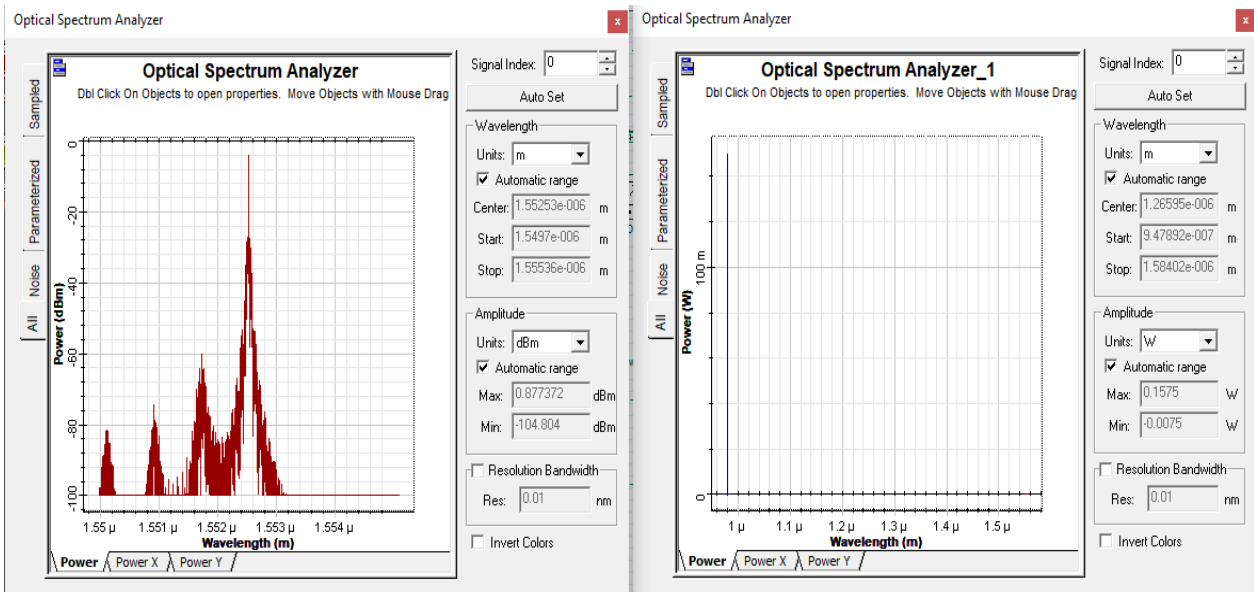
Optical Spectrum Analyzer
x
Sampled
Parameterized
Noise
All
Optical Spectrum Analyzer
Dbl Click On Objects to open properties. Move Objects with Mouse Drag
0
-20
-40
-60
-80
-100
Power (dBm)
1.55 μ
1.551 μ
1.552 μ
1.553 μ
1.554 μ
Wavelength (m)
Power
Power X
Power Y
Signal Index: 0
Auto Set
Wavelength
Units: m
Automatic range
Center: 1.55253e-006 m
Start: 1.5497e-006 m
Stop: 1.55536e-006 m
Amplitude
Units: dBm
Automatic range
Max: 0.877372 dBm
Min: -104.804 dBm
Resolution Bandwidth
Res: 0.01 nm
Invert Colors

Optical Spectrum Analyzer
x
Sampled
Parameterized
Noise
All
Optical Spectrum Analyzer_1
Dbl Click On Objects to open properties. Move Objects with Mouse Drag
100 m
0
Power (W)
1 μ
1.1 μ
1.2 μ
1.3 μ
1.4 μ
1.5 μ
Wavelength (m)
Power
Power X
Power Y
Signal Index: 0
Auto Set
Wavelength
Units: m
Automatic range
Center: 1.26595e-006 m
Start: 9.47892e-007 m
Stop: 1.58402e-006 m
Amplitude
Units: W
Automatic range
Max: 0.1575 W
Min: -0.0075 W
Resolution Bandwidth
Res: 0.01 nm
Invert Colors